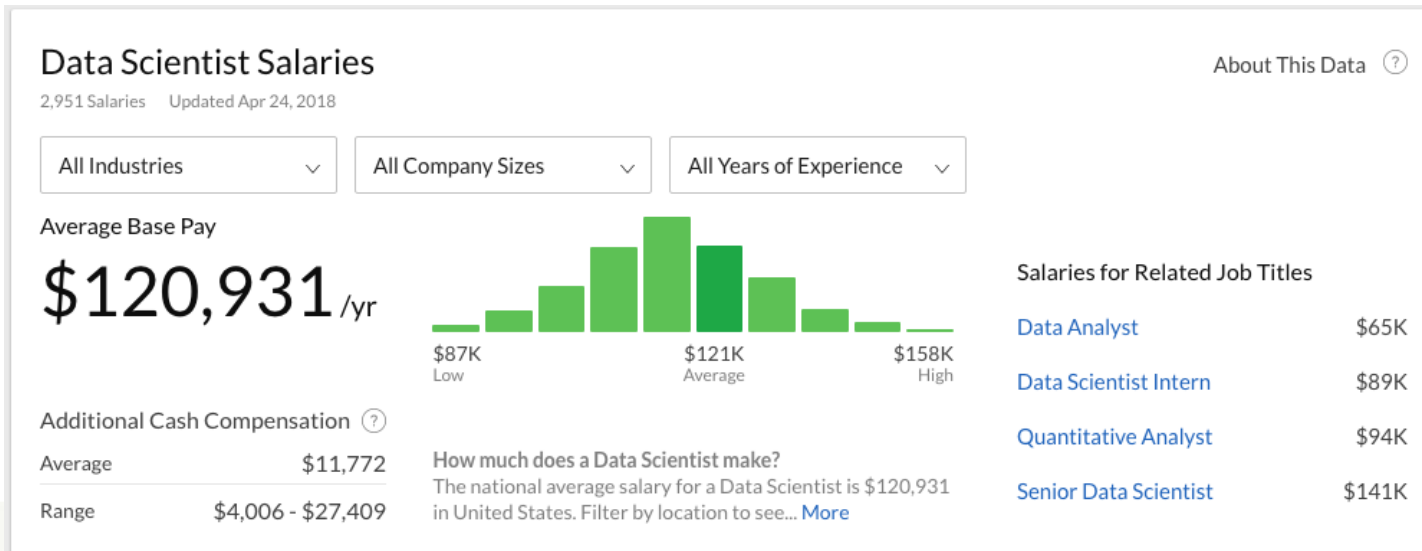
Data Scientist Salaries
2,951 Salaries Updated Apr 24, 2018

About This Data ?

All Industries
All Company Sizes
All Years of Experience

Average Base Pay
$120,931 /yr

$87K
Low
$121K
Average
$158K
High

Additional Cash Compensation ?

| | |
|---|---|
| Average | $11,772 |
| Range | $4,006 - $27,409 |

How much does a Data Scientist make?
The national average salary for a Data Scientist is $120,931 in United States. Filter by location to see... More

Salaries for Related Job Titles

| | |
|---|---|
| Data Analyst | $65K |
| Data Scientist Intern | $89K |
| Quantitative Analyst | $94K |
| Senior Data Scientist | $141K |